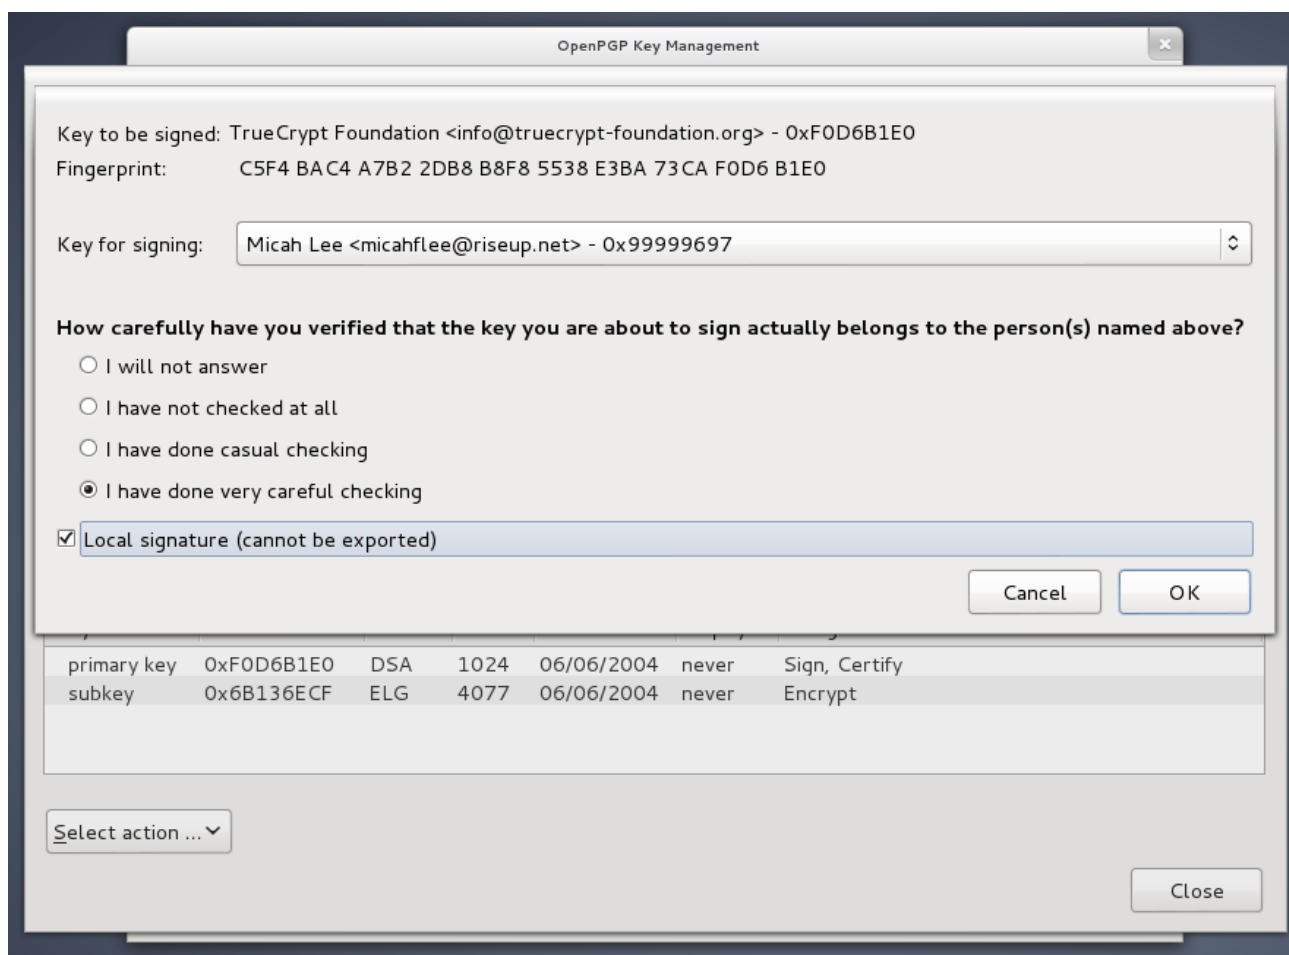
OpenPGP Key Management

Key to be signed: TrueCrypt Foundation <info@truecrypt-foundation.org> - 0xF0D6B1E0
Fingerprint: C5F4 BAC4 A7B2 2DB8 B8F8 5538 E3BA 73CA F0D6 B1E0

Key for signing: Micah Lee <micahflee@riseup.net> - 0x99999697

How carefully have you verified that the key you are about to sign actually belongs to the person(s) named above?

I will not answer
I have not checked at all
I have done casual checking
I have done very careful checking

Local signature (cannot be exported)

Cancel
OK

| | | | | | | |
|---|---|---|---|---|---|---|
| primary key | 0xF0D6B1E0 | DSA | 1024 | 06/06/2004 | never | Sign, Certify |
| subkey | 0x6B136ECF | ELG | 4077 | 06/06/2004 | never | Encrypt |

Select action ...

Close